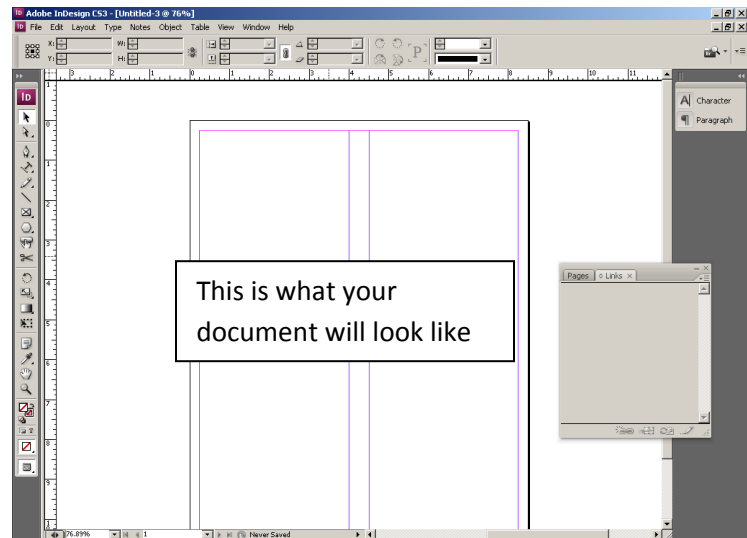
Adobe InDesign CS3 - [Untitled-3 @ 76%]

File Edit Layout Type Notes Object Table View Window Help

X:
Y:
W:
H:

Character
Paragraph

Pages Links

This is what your document will look like

76.89%
1
Never Saved